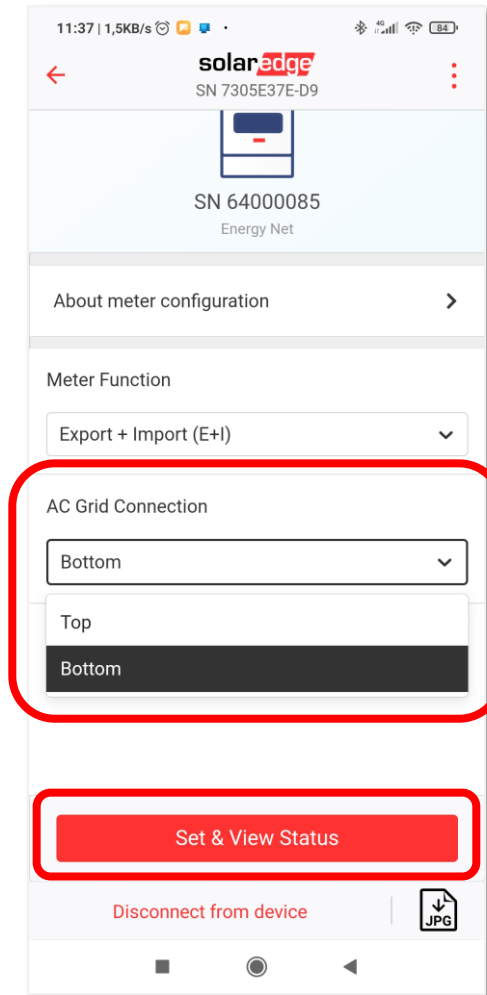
11:37 | 1,5KB/s

4G

84

solaredge
SN 7305E37E-D9

SN 64000085
Energy Net

About meter configuration

Meter Function

Export + Import (E+I)

AC Grid Connection

Bottom

Top

Bottom

Set & View Status

Disconnect from device

JPG